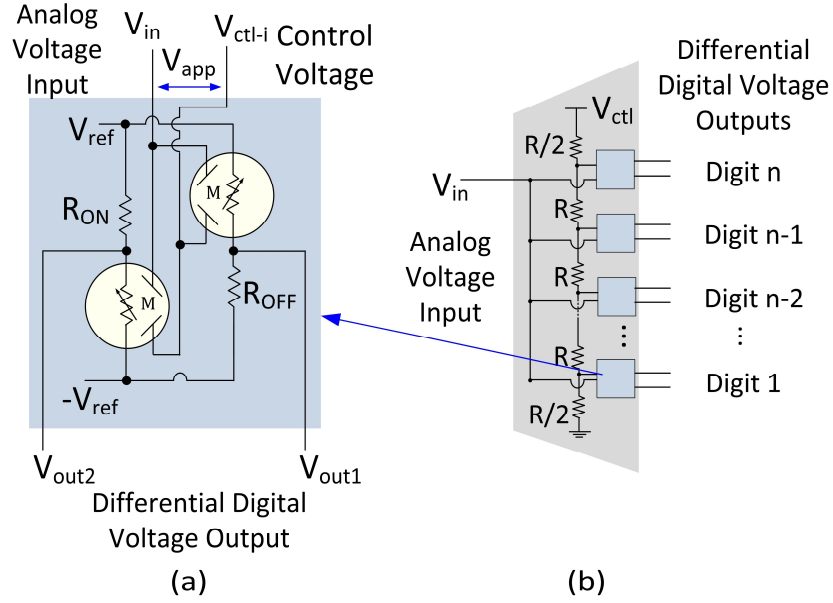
Analog Voltage Input

$V_{in}$

$V_{ctl\text{-}i}$

Control Voltage

$V_{app}$

$V_{ref}$

M

$R_{ON}$

M

$R_{OFF}$

$-V_{ref}$

$V_{out2}$

$V_{out1}$

Differential Digital Voltage Output

(a)

$V_{ctl}$

Differential Digital Voltage Outputs

R/2

$V_{in}$

Digit n

R

Digit n-1

Analog Voltage Input

R

Digit n-2

⋮

⋮

R

Digit 1

R/2

(b)